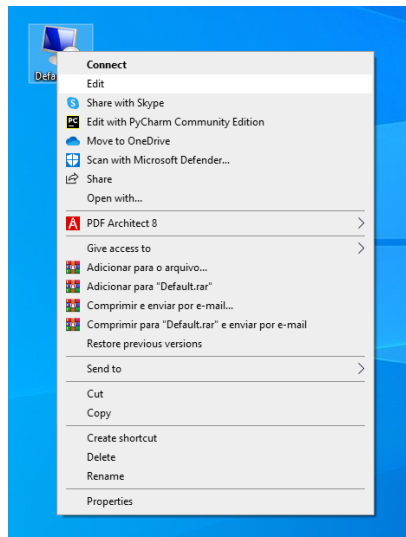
Defa

Connect
Edit
Share with Skype
Edit with PyCharm Community Edition
Move to OneDrive
Scan with Microsoft Defender...
Share
Open with...
PDF Architect 8
Give access to
Adicionar para o arquivo...
Adicionar para "Default.rar"
Comprimir e enviar por e-mail...
Comprimir para "Default.rar" e enviar por e-mail
Restore previous versions
Send to
Cut
Copy
Create shortcut
Delete
Rename
Properties